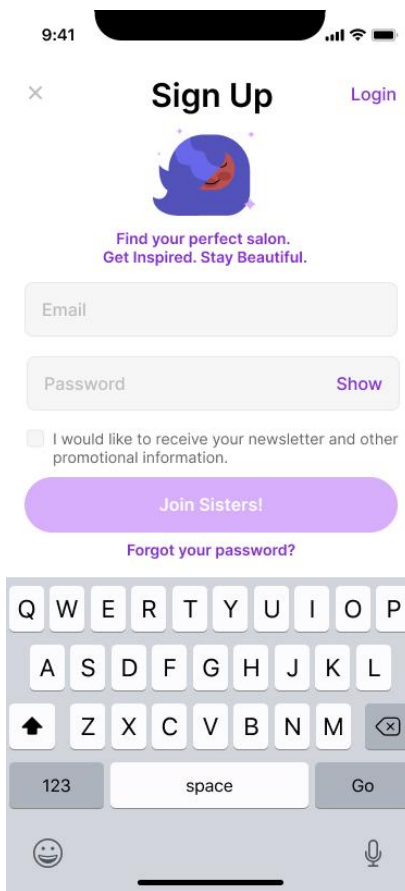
9:41

×

Sign Up

Login

Find your perfect salon.
Get Inspired. Stay Beautiful.

Email

Password

Show

I would like to receive your newsletter and other promotional information.

Join Sisters!

Forgot your password?

Q W E R T Y U I O P
A S D F G H J K L
Z X C V B N M
123
space
Go